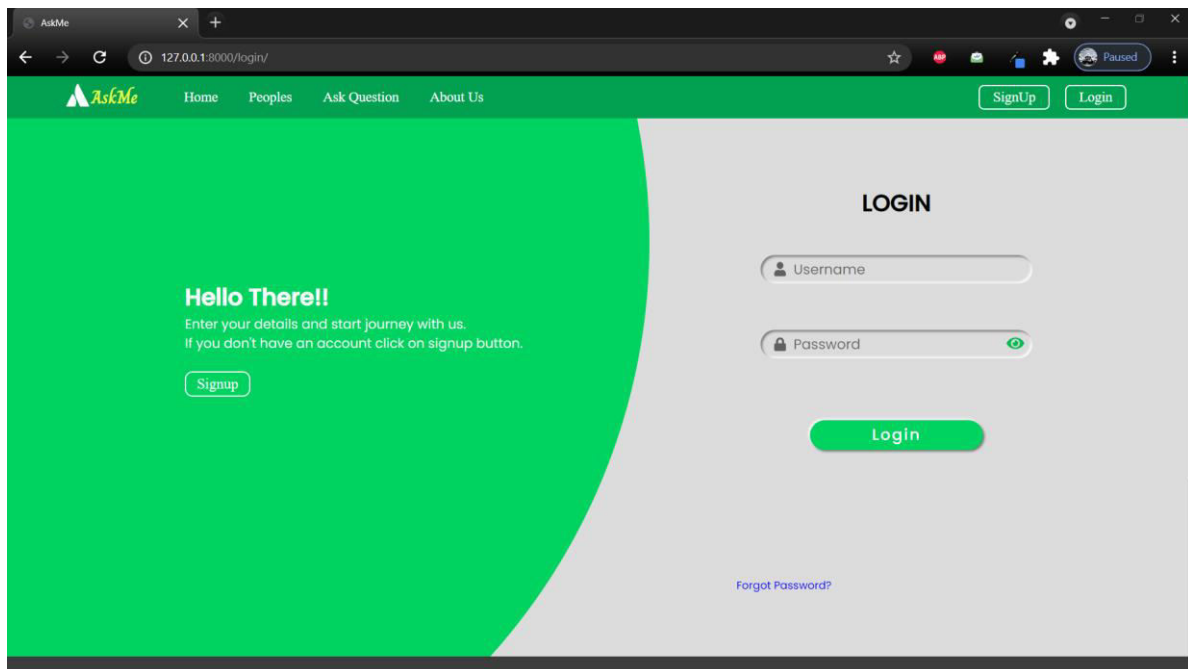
AskMe
127.0.0.1:8000/login/
Paused

AskMe Home Peoples Ask Question About Us SignUp Login

Hello There!!
Enter your details and start journey with us.
If you don't have an account click on signup button.
Signup

LOGIN
Username
Password
Login

Forgot Password?